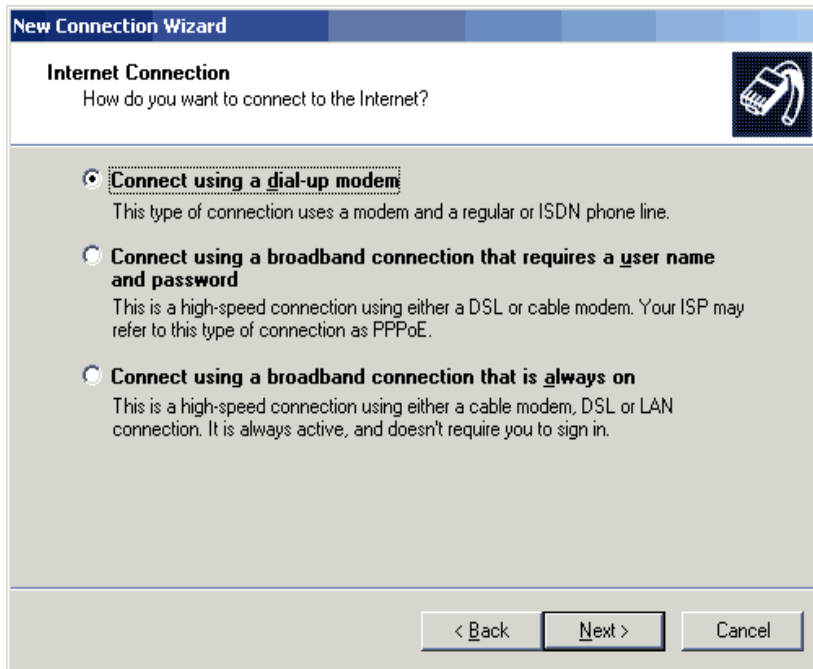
New Connection Wizard

Internet Connection
How do you want to connect to the Internet?

Connect using a dial-up modem
This type of connection uses a modem and a regular or ISDN phone line.

Connect using a broadband connection that requires a user name and password
This is a high-speed connection using either a DSL or cable modem. Your ISP may refer to this type of connection as PPPoE.

Connect using a broadband connection that is always on
This is a high-speed connection using either a cable modem, DSL or LAN connection. It is always active, and doesn't require you to sign in.

< Back
Next >
Cancel